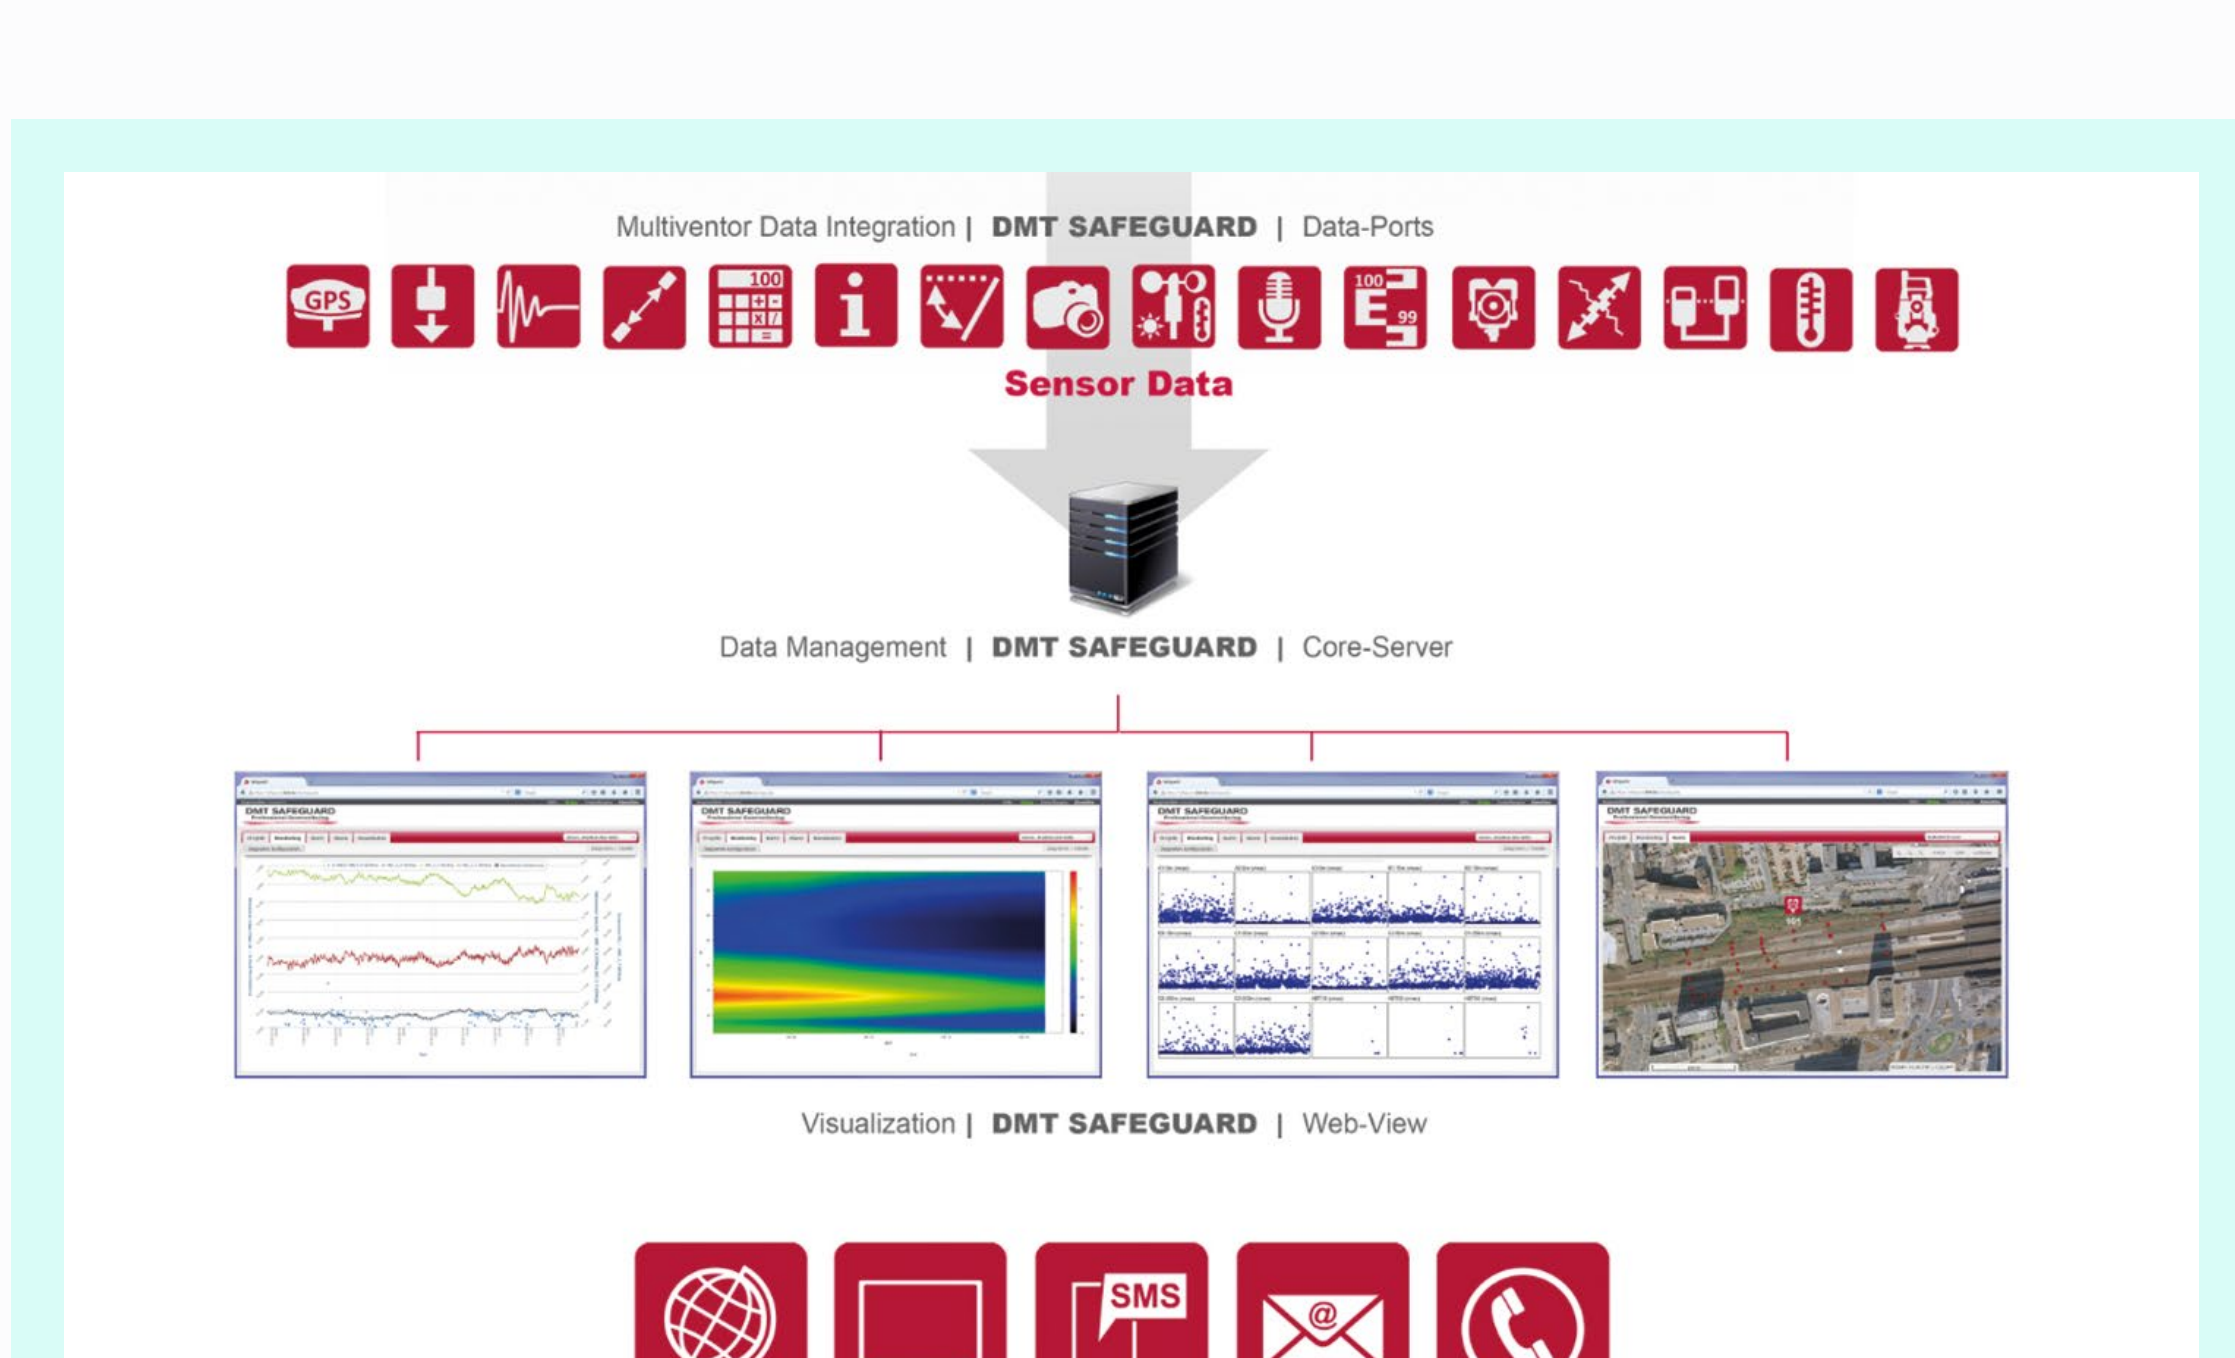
Multiventor Data Integration | DMT SAFEGUARD | Data-Ports

GPS

100

100

99

Sensor Data

Data Management | DMT SAFEGUARD | Core-Server

DMT SAFEGUARD

DMT SAFEGUARD

DMT SAFEGUARD

DMT SAFEGUARD

Visualization | DMT SAFEGUARD | Web-View

SMS

@